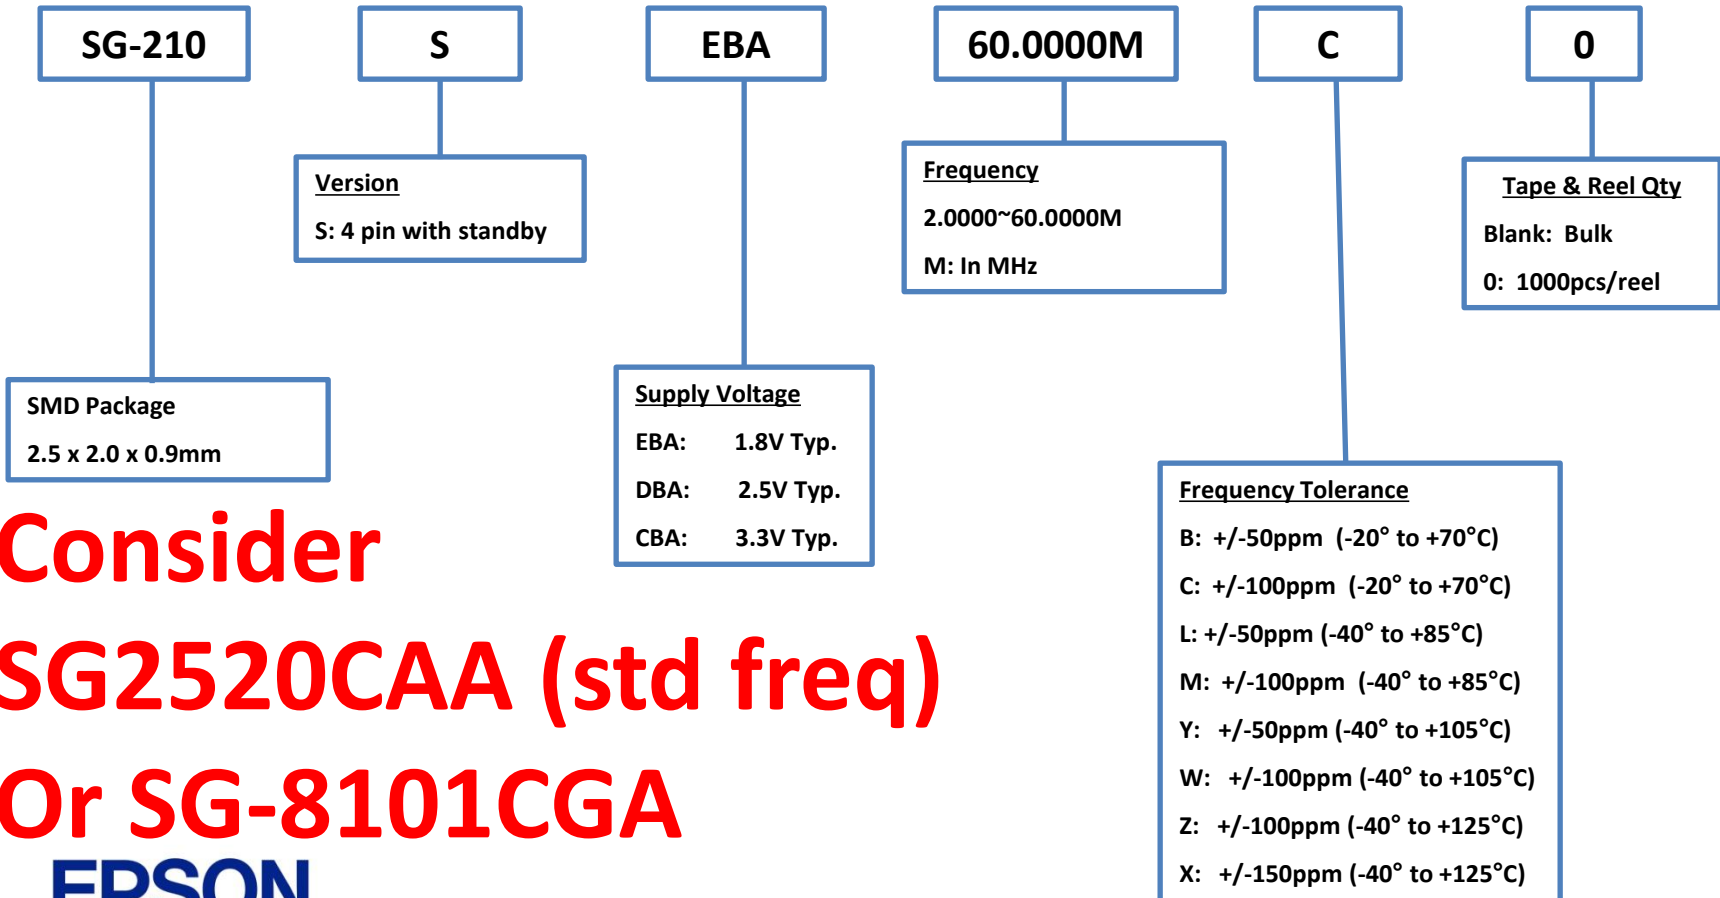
SG-210

S

EBA

60.0000M

C

0

Version
S: 4 pin with standby

Frequency
2.0000~60.0000M
M: In MHz

Tape & Reel Qty
Blank: Bulk
0: 1000pcs/reel

SMD Package
2.5 x 2.0 x 0.9mm

Supply Voltage
EBA: 1.8V Typ.
DBA: 2.5V Typ.
CBA: 3.3V Typ.

Frequency Tolerance
B: +/-50ppm (-20° to +70°C)
C: +/-100ppm (-20° to +70°C)
L: +/-50ppm (-40° to +85°C)
M: +/-100ppm (-40° to +85°C)
Y: +/-50ppm (-40° to +105°C)
W: +/-100ppm (-40° to +105°C)
Z: +/-100ppm (-40° to +125°C)
X: +/-150ppm (-40° to +125°C)

Consider
SG2520CAA (std freq)
Or SG-8101CGA

EPSON